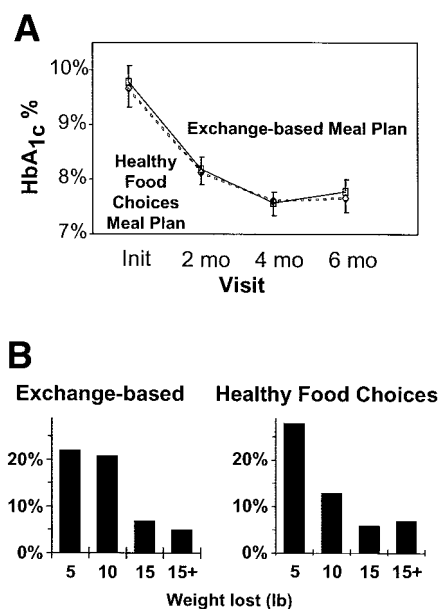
A

10%

9%

8%

7%

$HbA_{1c}$ %

Exchange-based Meal Plan

Healthy Food Choices Meal Plan

Init 2 mo 4 mo 6 mo

Visit

B

Exchange-based

20%

10%

0%

5 10 15 15+

Healthy Food Choices

20%

10%

0%

5 10 15 15+

Weight lost (lb)